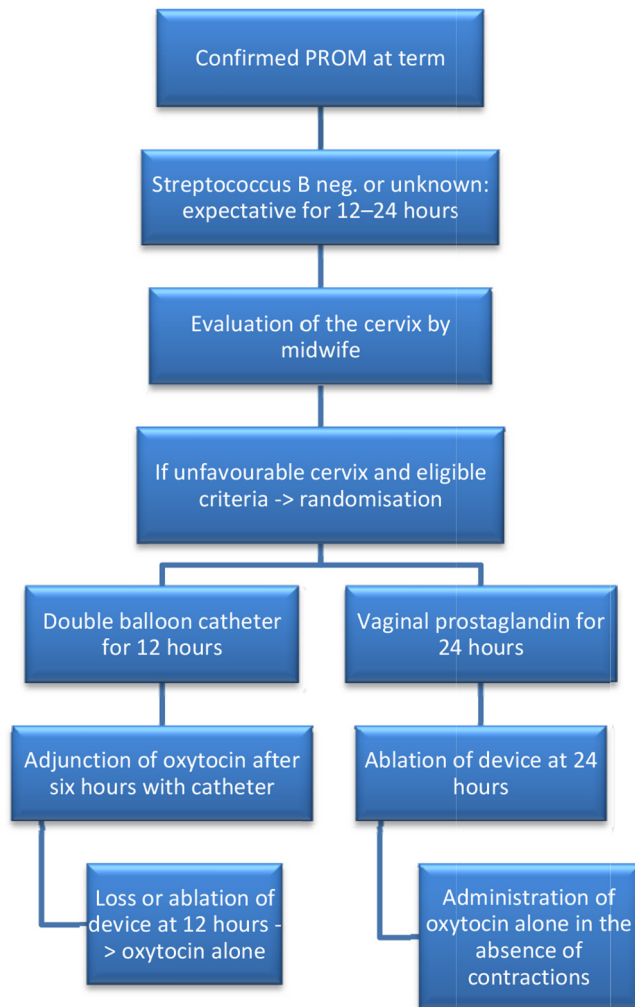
Confirmed PROM at term

Streptococcus B neg. or unknown: expectative for 12–24 hours

Evaluation of the cervix by midwife

If unfavourable cervix and eligible criteria -> randomisation

Double balloon catheter for 12 hours

Vaginal prostaglandin for 24 hours

Adjunction of oxytocin after six hours with catheter

Ablation of device at 24 hours

Loss or ablation of device at 12 hours -> oxytocin alone

Administration of oxytocin alone in the absence of contractions